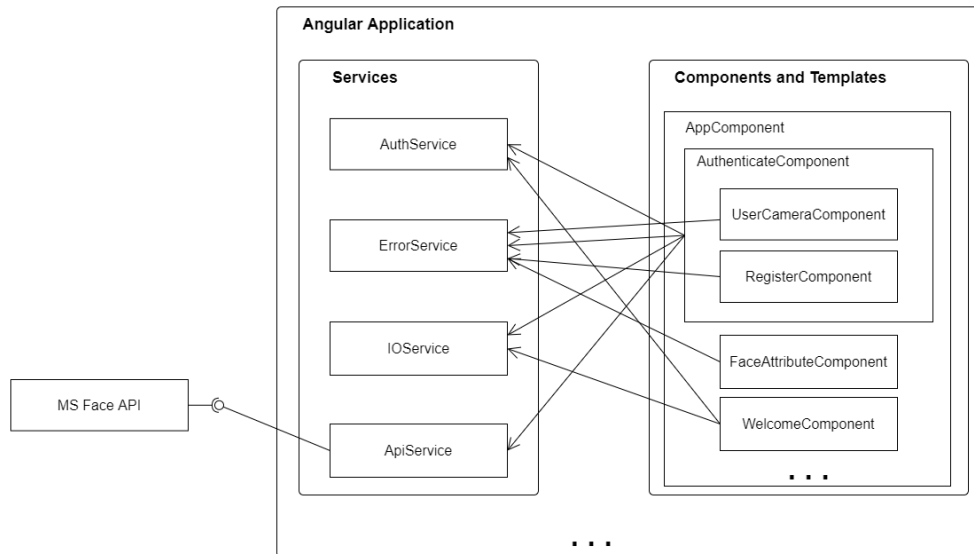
Angular Application

Services

AuthService

ErrorService

IOService

ApiService

Components and Templates

AppComponent

AuthenticateComponent

UserCameraComponent

RegisterComponent

FaceAttributeComponent

WelcomeComponent

. . .

MS Face API

. . .